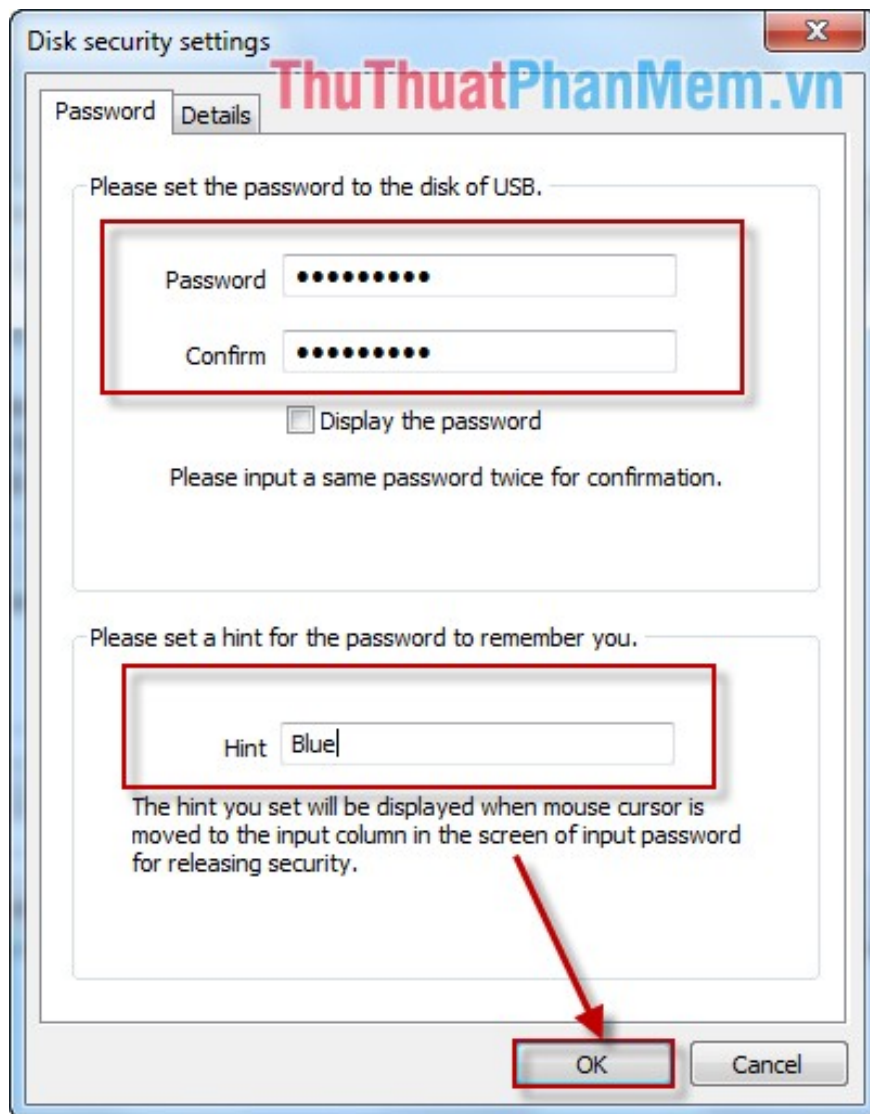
Disk security settings

ThuThuatPhanMem.vn

Password | Details

Please set the password to the disk of USB.

Password ●●●●●●●●●

Confirm ●●●●●●●●●

Display the password

Please input a same password twice for confirmation.

Please set a hint for the password to remember you.

Hint Blue

The hint you set will be displayed when mouse cursor is moved to the input column in the screen of input password for releasing security.

OK Cancel